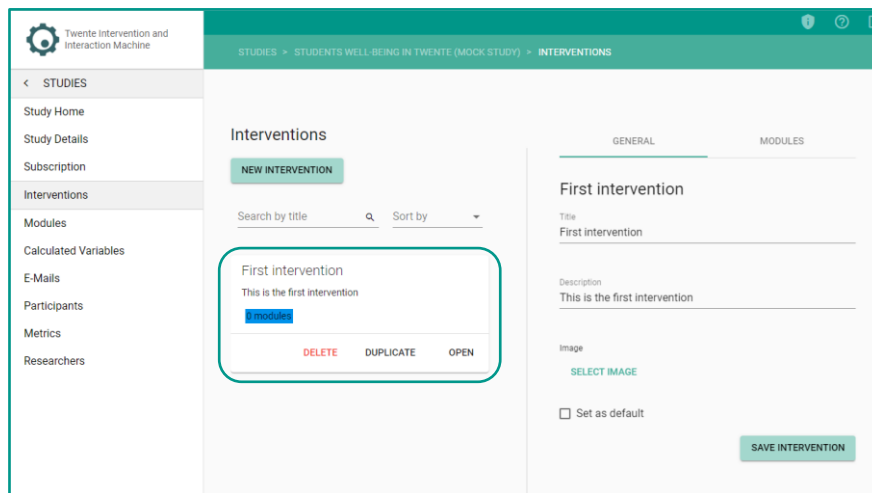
Twente Intervention and Interaction Machine

STUDIES > STUDENTS WELL-BEING IN TWENTE (MOCK STUDY) > INTERVENTIONS

< STUDIES
Study Home
Study Details
Subscription
Interventions
Modules
Calculated Variables
E-Mails
Participants
Metrics
Researchers

Interventions

NEW INTERVENTION

Search by title

Sort by

First intervention
This is the first intervention
0 modules

DELETE DUPLICATE OPEN

GENERAL MODULES

First intervention

Title
First intervention

Description
This is the first intervention

Image
SELECT IMAGE

Set as default

SAVE INTERVENTION